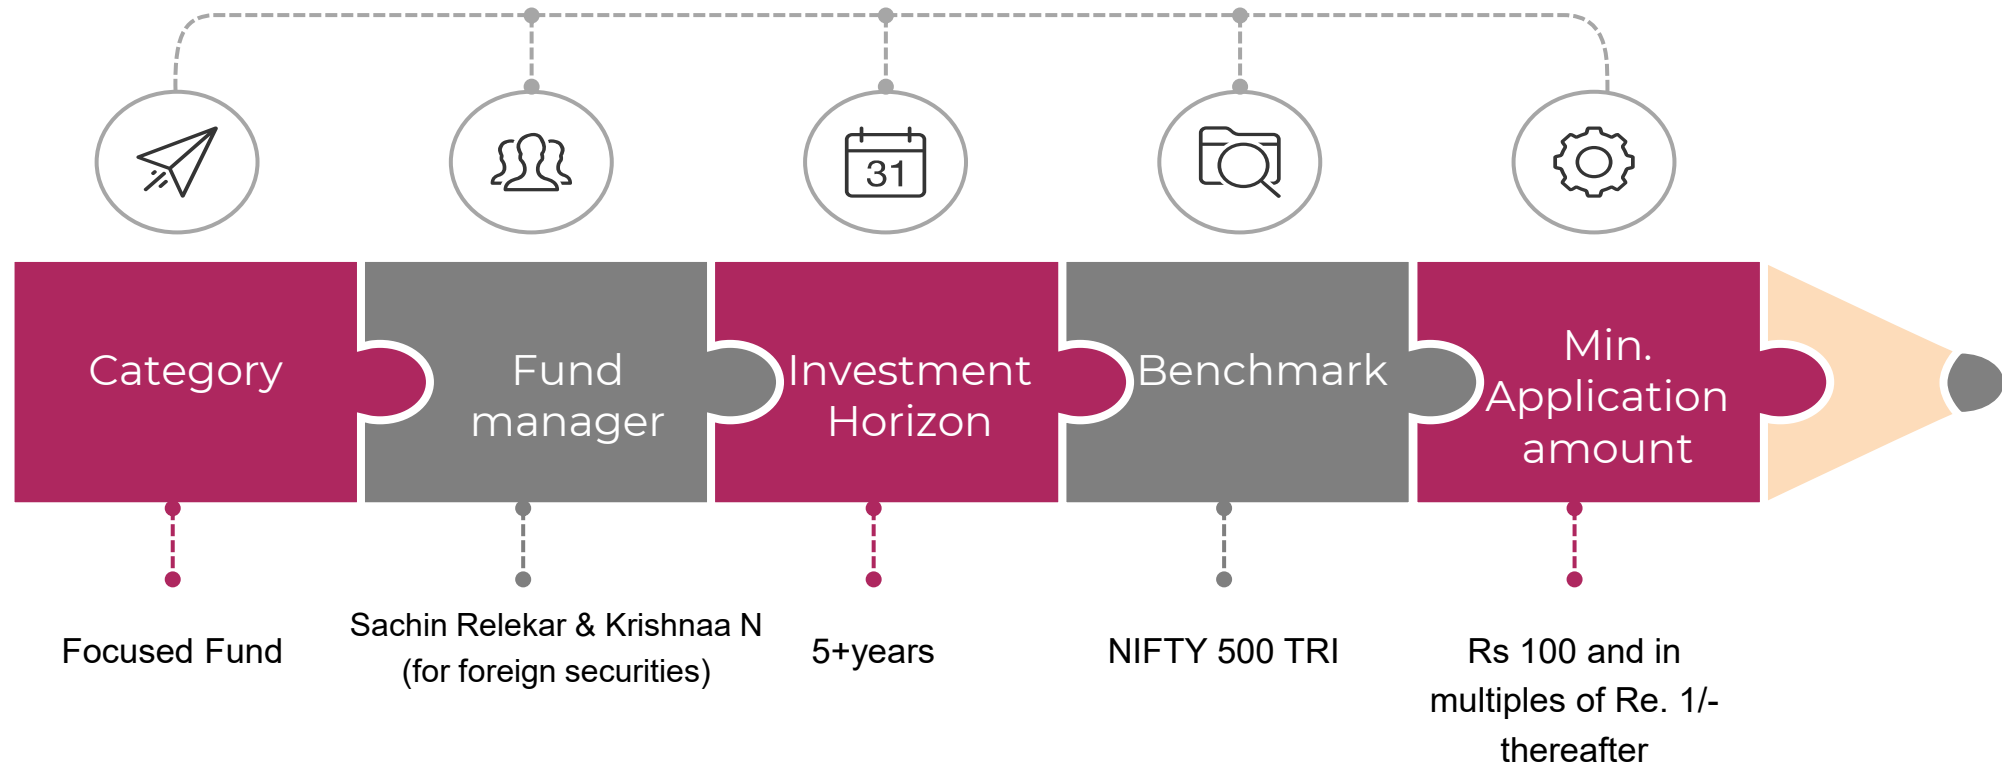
31

Category

Fund manager

Investment Horizon

Benchmark

Min. Application amount

Focused Fund

Sachin Relekar & Krishnaa N (for foreign securities)

5+years

NIFTY 500 TRI

Rs 100 and in multiples of Re. 1/- thereafter